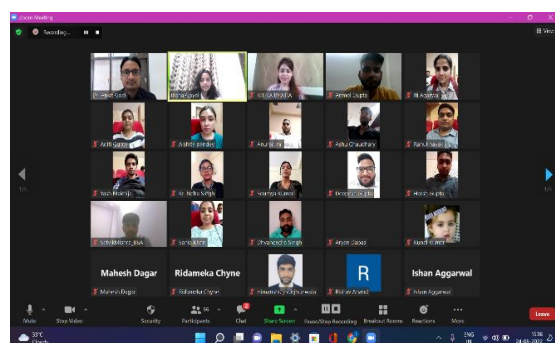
Zoom Meeting

Recording...

View

Mahesh Dagar

Ridameka Chyne

Ishan Aggarwal

R

Mahesh Dagar

Ridameka Chyne

Ishan Aggarwal

Anmol Gupta

Ashu Chaudhary

Dr. Neha Singh

Dhanendra Singh

1/4

1/4

Mute

Stop Video

Security

Participants

Chat

Share Screen

Pause/Stop Recording

Breakout Rooms

Reactions

More

Leave

33°C

ENG